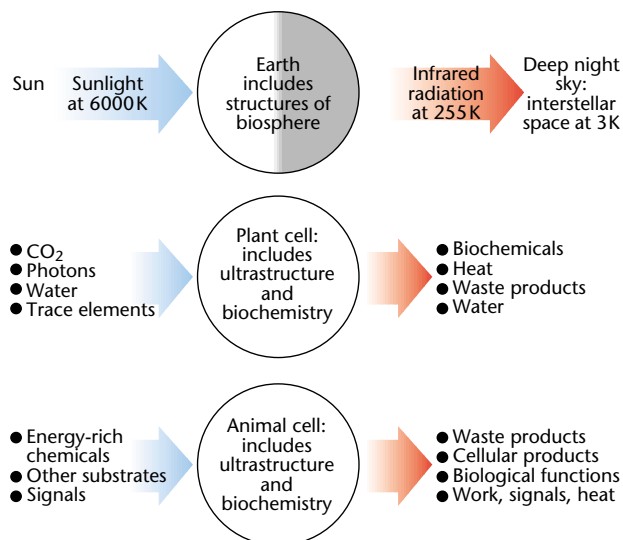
Sun

Sunlight at 6000K

Earth includes structures of biosphere

Infrared radiation at 255K

Deep night sky: interstellar space at 3K

● $CO_2$
● Photons
● Water
● Trace elements

Plant cell: includes ultrastructure and biochemistry

● Biochemicals
● Heat
● Waste products
● Water

● Energy-rich chemicals
● Other substrates
● Signals

Animal cell: includes ultrastructure and biochemistry

● Waste products
● Cellular products
● Biological functions
● Work, signals, heat